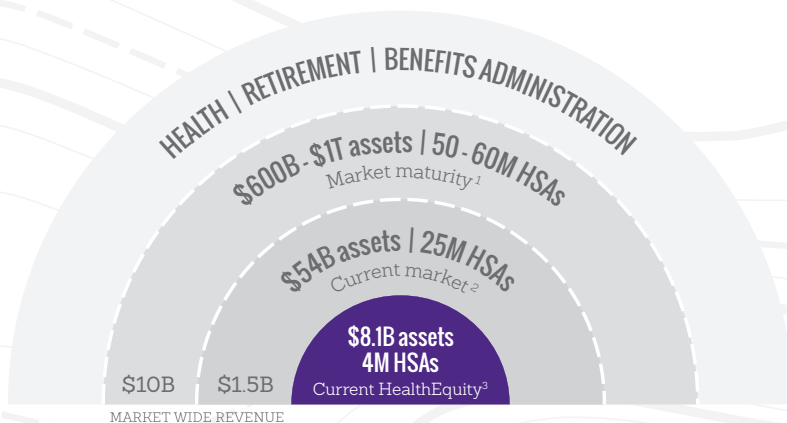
HEALTH | RETIREMENT | BENEFITS ADMINISTRATION

\$600B - \$1T assets | 50 - 60M HSAs
Market maturity $^1$

\$54B assets | 25M HSAs
Current market $^2$

\$8.1B assets
4M HSAs
Current HealthEquity$^3$

\$10B

\$1.5B

MARKET WIDE REVENUE